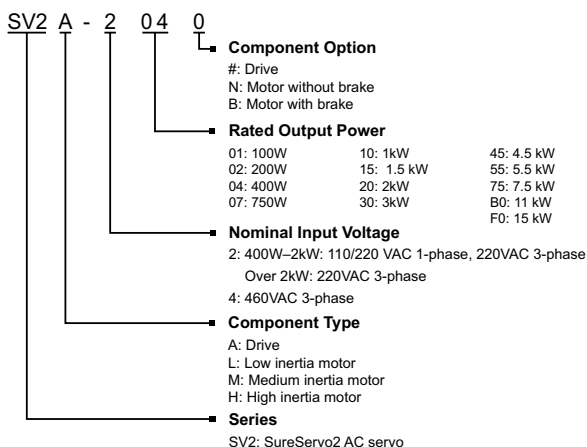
SV2 A - 2 04 0

Component Option
#: Drive
N: Motor without brake
B: Motor with brake

Rated Output Power

| | | |
|---|---|---|
| 01: 100W | 10: 1kW | 45: 4.5 kW |
| 02: 200W | 15: 1.5 kW | 55: 5.5 kW |
| 04: 400W | 20: 2kW | 75: 7.5 kW |
| 07: 750W | 30: 3kW | B0: 11 kW |
| | | F0: 15 kW |

Nominal Input Voltage
2: 400W–2kW: 110/220 VAC 1-phase, 220VAC 3-phase
Over 2kW: 220VAC 3-phase
4: 460VAC 3-phase

Component Type
A: Drive
L: Low inertia motor
M: Medium inertia motor
H: High inertia motor

Series
SV2: SureServo2 AC servo